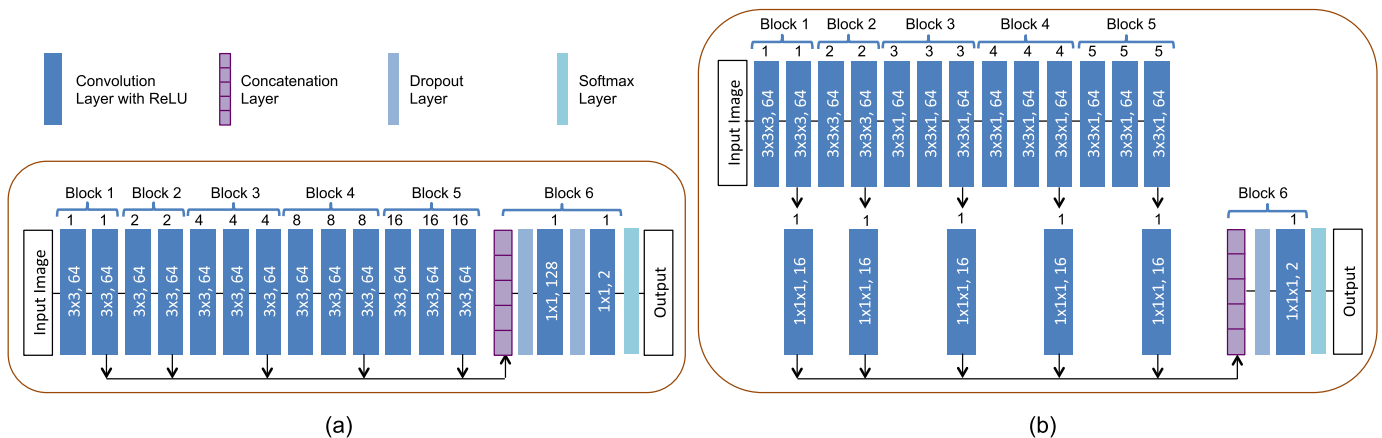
Convolution Layer with ReLU

Concatenation Layer

Dropout Layer

Softmax Layer

Block 1
1 1
Block 2
2 2
Block 3
4 4 4
Block 4
8 8 8
Block 5
16 16 16
Block 6
1 1

Input Image
3x3, 64
3x3, 64
3x3, 64
3x3, 64
3x3, 64
3x3, 64
3x3, 64
3x3, 64
3x3, 64
3x3, 64
3x3, 64
3x3, 64
3x3, 64
1x1, 128
1x1, 2
Output

(a)

Block 1
1 1
Block 2
2 2
Block 3
3 3 3
Block 4
4 4 4
Block 5
5 5 5

Input Image
3x3x3, 64
3x3x3, 64
3x3x3, 64
3x3x3, 64
3x3x1, 64
3x3x1, 64
3x3x1, 64
3x3x1, 64
3x3x1, 64
3x3x1, 64
3x3x1, 64
3x3x1, 64
3x3x1, 64

1
1x1x1, 16
1
1x1x1, 16
1
1x1x1, 16
1
1x1x1, 16
1
1x1x1, 16

Block 6
1
1x1x1, 2
Output

(b)